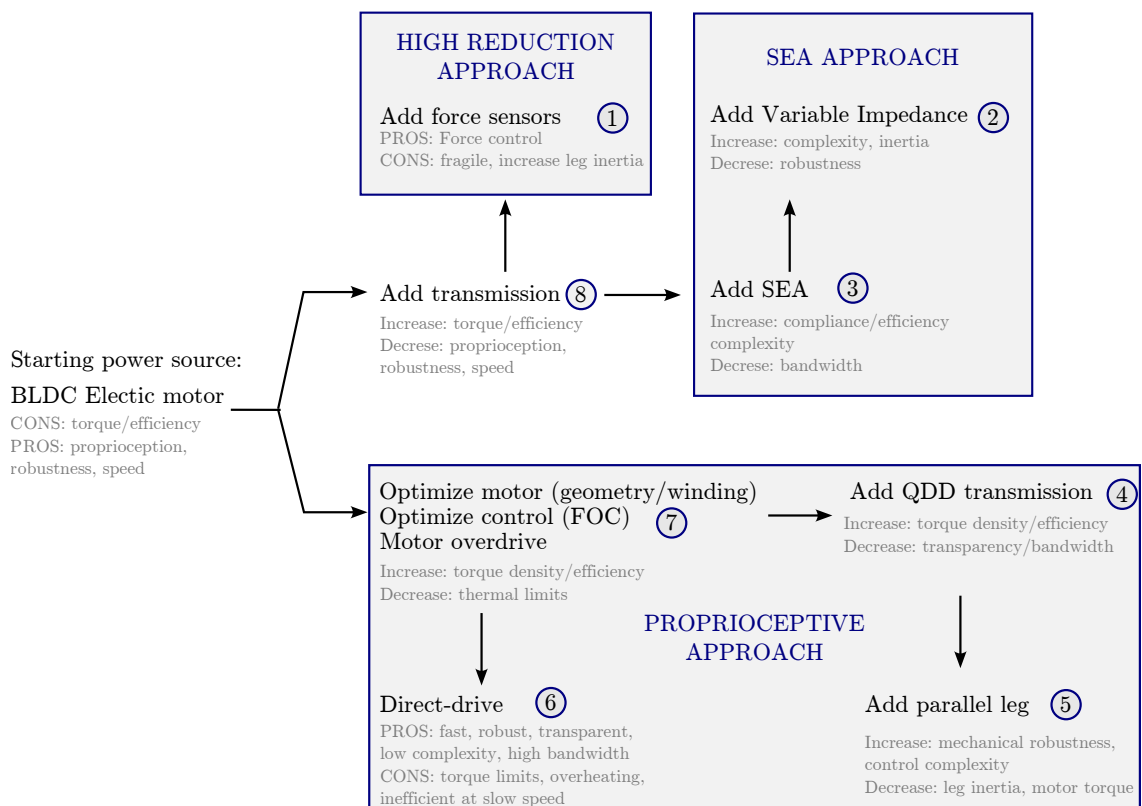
HIGH REDUCTION APPROACH

Add force sensors 1
PROS: Force control
CONS: fragile, increase leg inertia

SEA APPROACH

Add Variable Impedance 2
Increase: complexity, inertia
Decrese: robustness

Add SEA 3
Increase: compliance/efficiency complexity
Decrese: bandwidth

Add transmission 8
Increase: torque/efficiency
Decrese: proprioception, robustness, speed

Starting power source:
BLDC Electic motor
CONS: torque/efficiency
PROS: proprioception, robustness, speed

Optimize motor (geometry/winding)
Optimize control (FOC) 7
Motor overdrive
Increase: torque density/efficiency
Decrease: thermal limits

Add QDD transmission 4
Increase: torque density/efficiency
Decrease: transparency/bandwidth

PROPRIOCEPTIVE APPROACH

Direct-drive 6
PROS: fast, robust, transparent, low complexity, high bandwidth
CONS: torque limits, overheating, inefficient at slow speed

Add parallel leg 5
Increase: mechanical robustness, control complexity
Decrease: leg inertia, motor torque